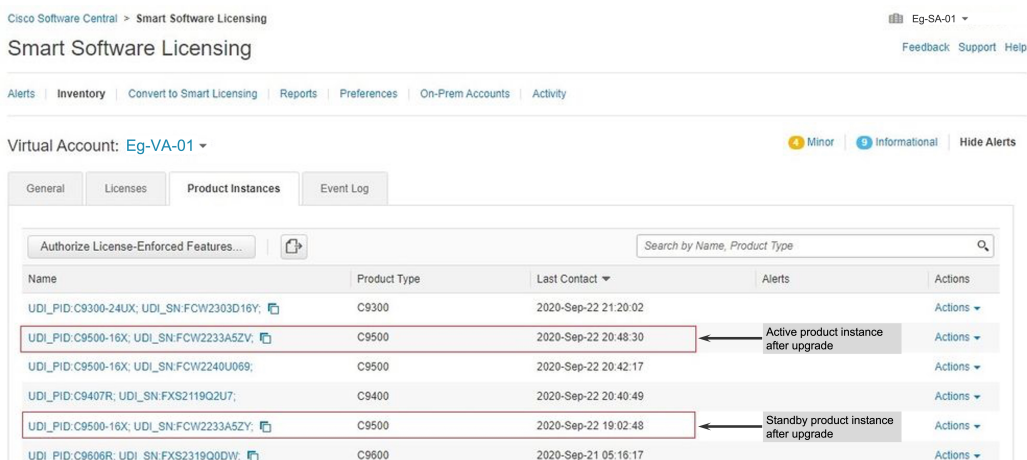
Cisco Software Central > Smart Software Licensing

Eg-SA-01

Smart Software Licensing

Feedback Support Help

Alerts | Inventory | Convert to Smart Licensing | Reports | Preferences | On-Prem Accounts | Activity

Virtual Account: Eg-VA-01

4 Minor | 9 Informational | Hide Alerts

General | Licenses | Product Instances | Event Log

Authorize License-Enforced Features...

Search by Name, Product Type

| Name | Product Type | Last Contact | Alerts | Actions |
|---|---|---|---|---|
| UDI_PID:C9300-24UX; UDI_SN:FCW2303D16Y; | C9300 | 2020-Sep-22 21:20:02 | | Actions |
| UDI_PID:C9500-16X; UDI_SN:FCW2233A5ZV; | C9500 | 2020-Sep-22 20:48:30 | Active product instance after upgrade | Actions |
| UDI_PID:C9500-16X; UDI_SN:FCW2240U069; | C9500 | 2020-Sep-22 20:42:17 | | Actions |
| UDI_PID:C9407R; UDI_SN:FXS2119Q2U7; | C9400 | 2020-Sep-22 20:40:49 | | Actions |
| UDI_PID:C9500-16X; UDI_SN:FCW2233A5ZY; | C9500 | 2020-Sep-22 19:02:48 | Standby product instance after upgrade | Actions |
| UDI_PID:C9606R; UDI_SN:FXS2319Q0DW; | C9600 | 2020-Sep-21 05:16:17 | | Actions |